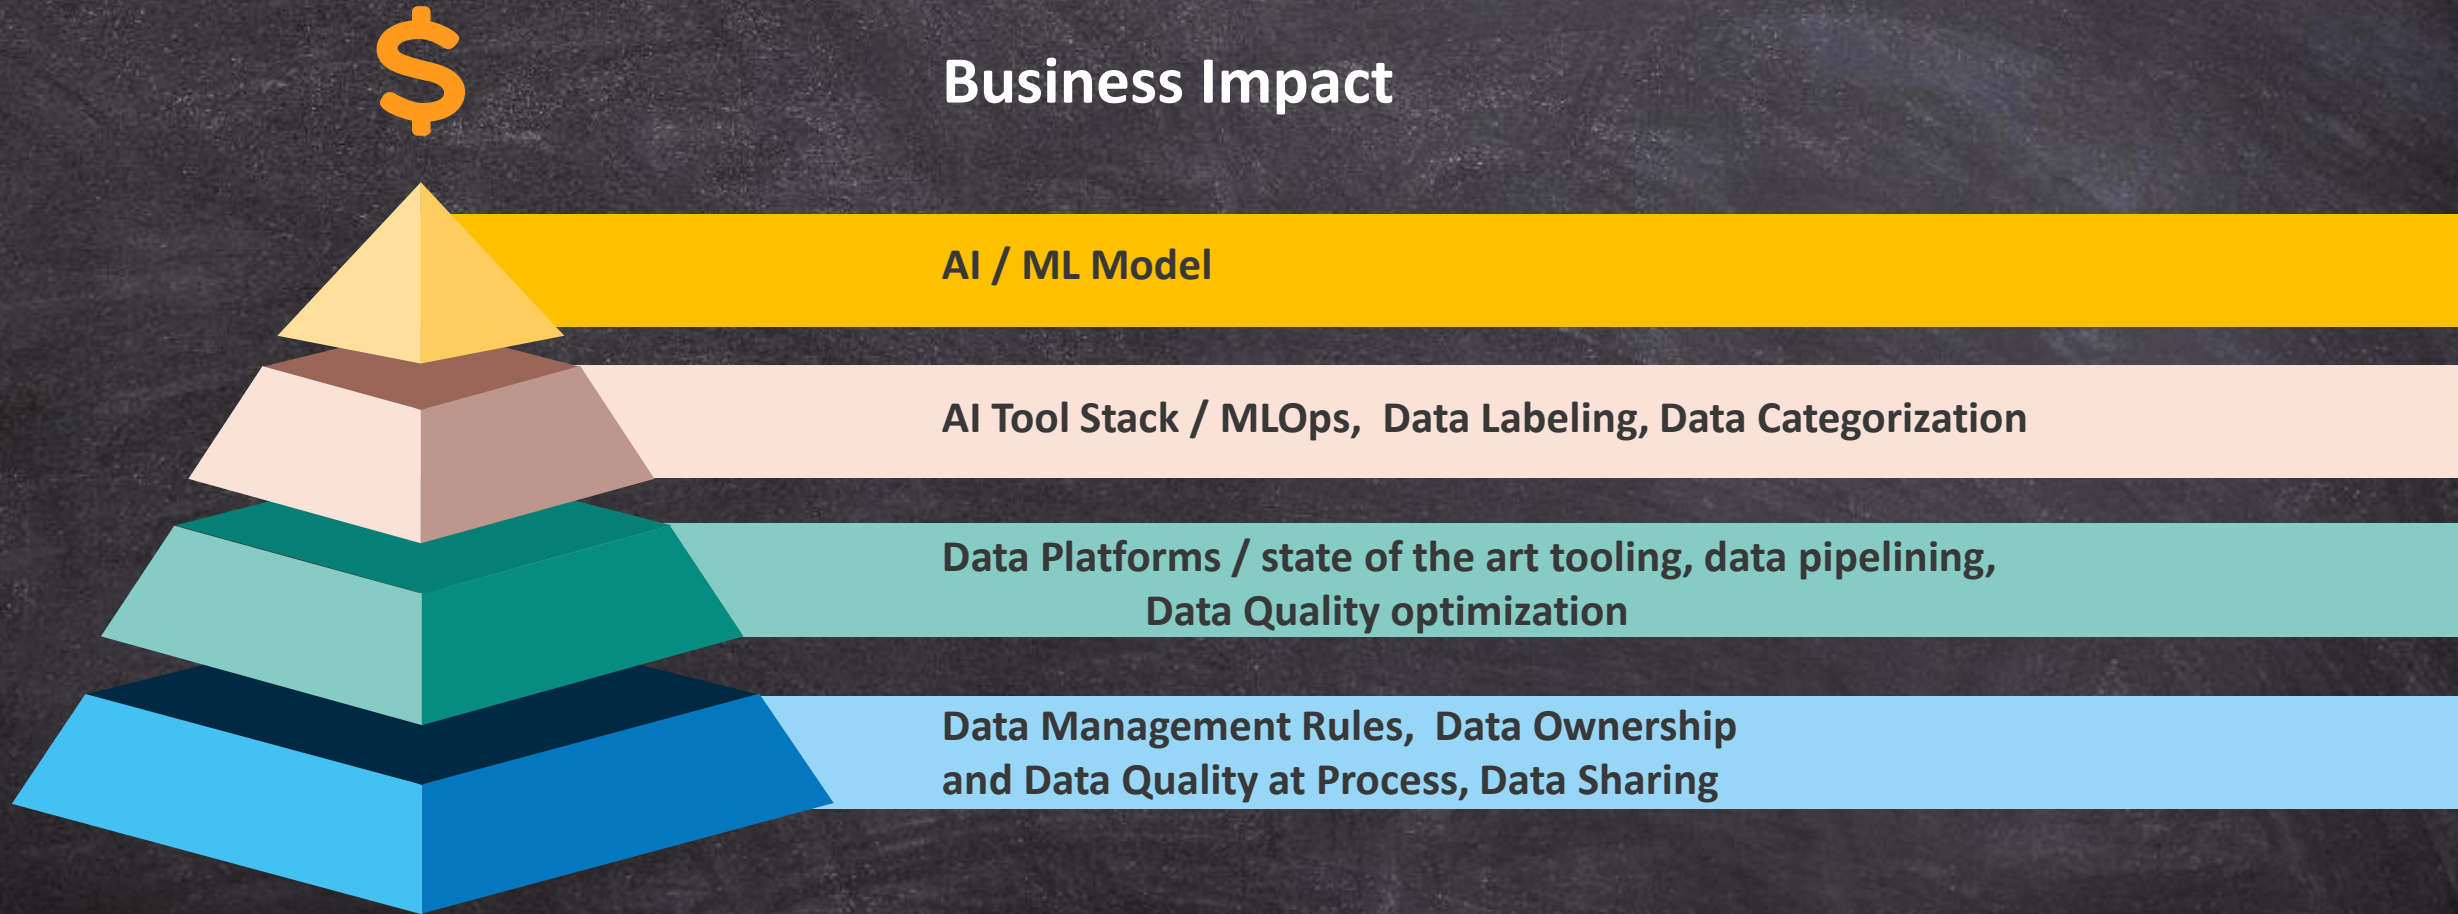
$

Business Impact

AI / ML Model

AI Tool Stack / MLOps, Data Labeling, Data Categorization

Data Platforms / state of the art tooling, data pipelining, Data Quality optimization

Data Management Rules, Data Ownership and Data Quality at Process, Data Sharing